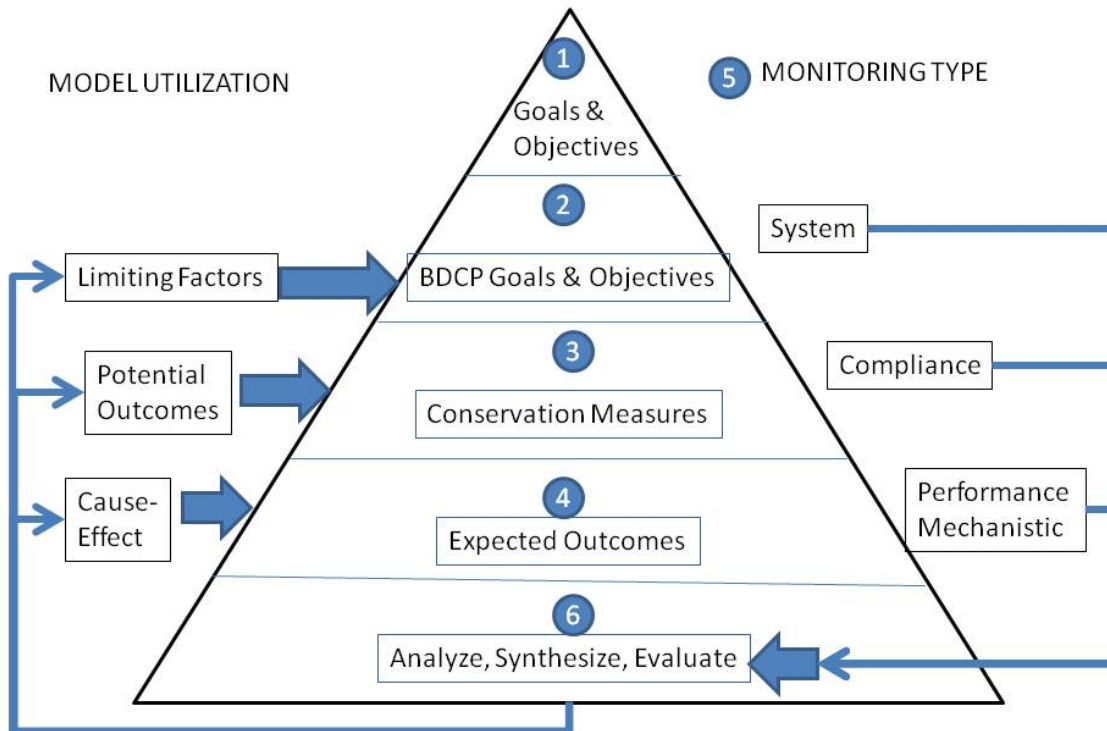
MODEL UTILIZATION

1
Goals & Objectives

5 MONITORING TYPE

2
System

Limiting Factors

BDCP Goals & Objectives

3
Compliance

Potential Outcomes

Conservation Measures

4
Performance Mechanistic

Cause-Effect

Expected Outcomes

6
Analyze, Synthesize, Evaluate